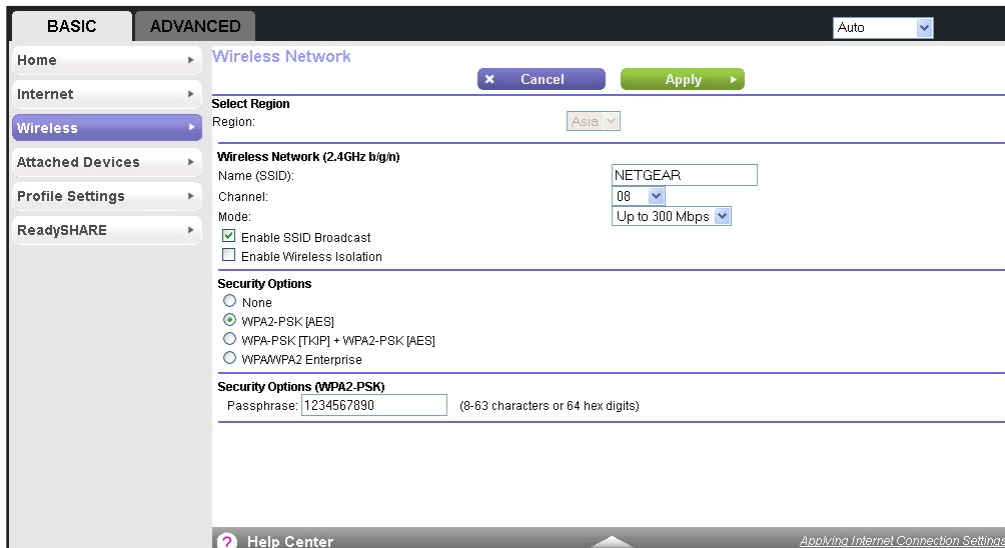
BASIC ADVANCED

Auto

Home

Internet

Wireless

Attached Devices

Profile Settings

ReadySHARE

Wireless Network

Cancel

Apply

Select Region

Region: Asia

Wireless Network (2.4GHz b/g/n)

Name (SSID): NETGEAR

Channel: 08

Mode: Up to 300 Mbps

Enable SSID Broadcast

Enable Wireless Isolation

Security Options

None

WPA2-PSK [AES]

WPA-PSK [TKIP] + WPA2-PSK [AES]

WPA/WPA2 Enterprise

Security Options (WPA2-PSK)

Passphrase: 1234567890 (8-63 characters or 64 hex digits)

Help Center

Applying Internet Connection Settings